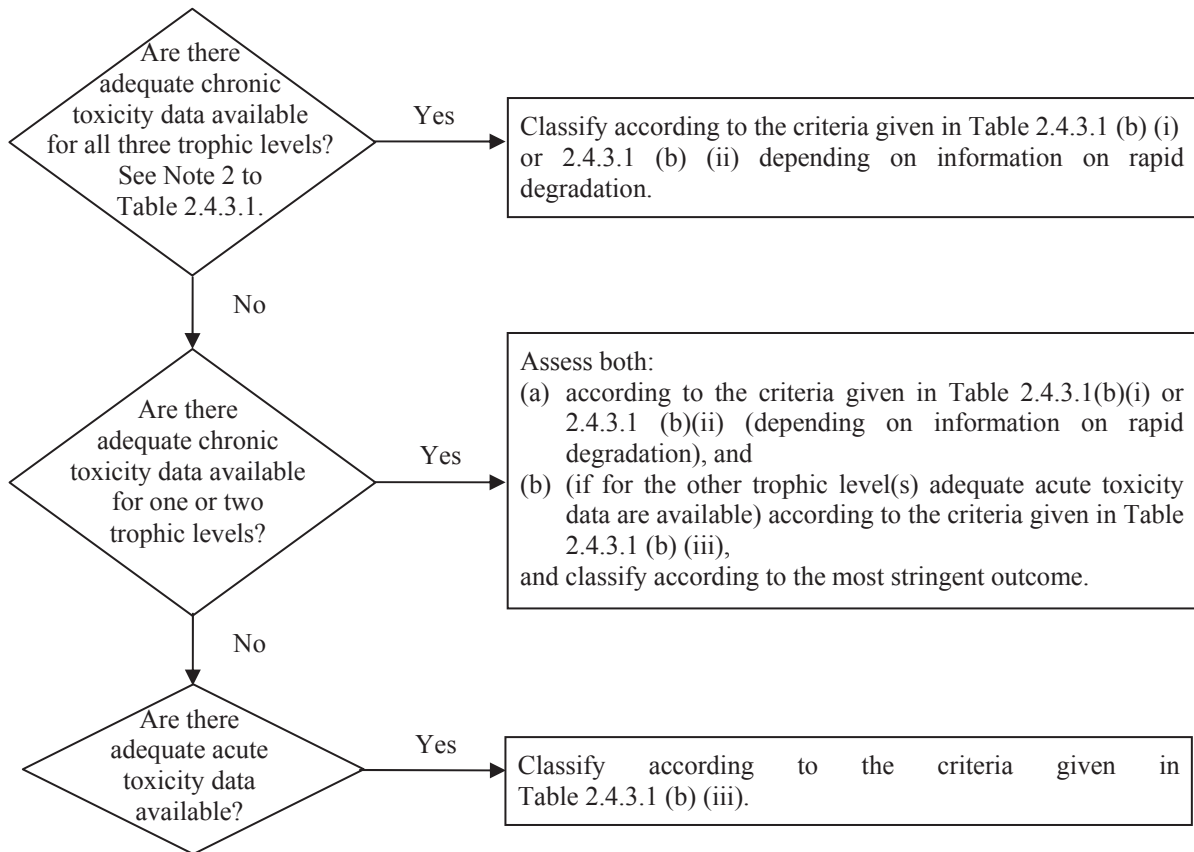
Are there adequate chronic toxicity data available for all three trophic levels? See Note 2 to Table 2.4.3.1.

Yes

Classify according to the criteria given in Table 2.4.3.1 (b) (i) or 2.4.3.1 (b) (ii) depending on information on rapid degradation.

No

Are there adequate chronic toxicity data available for one or two trophic levels?

Yes

Assess both:
(a) according to the criteria given in Table 2.4.3.1(b)(i) or 2.4.3.1 (b)(ii) (depending on information on rapid degradation), and
(b) (if for the other trophic level(s) adequate acute toxicity data are available) according to the criteria given in Table 2.4.3.1 (b) (iii),
and classify according to the most stringent outcome.

No

Are there adequate acute toxicity data available?

Yes

Classify according to the criteria given in Table 2.4.3.1 (b) (iii).